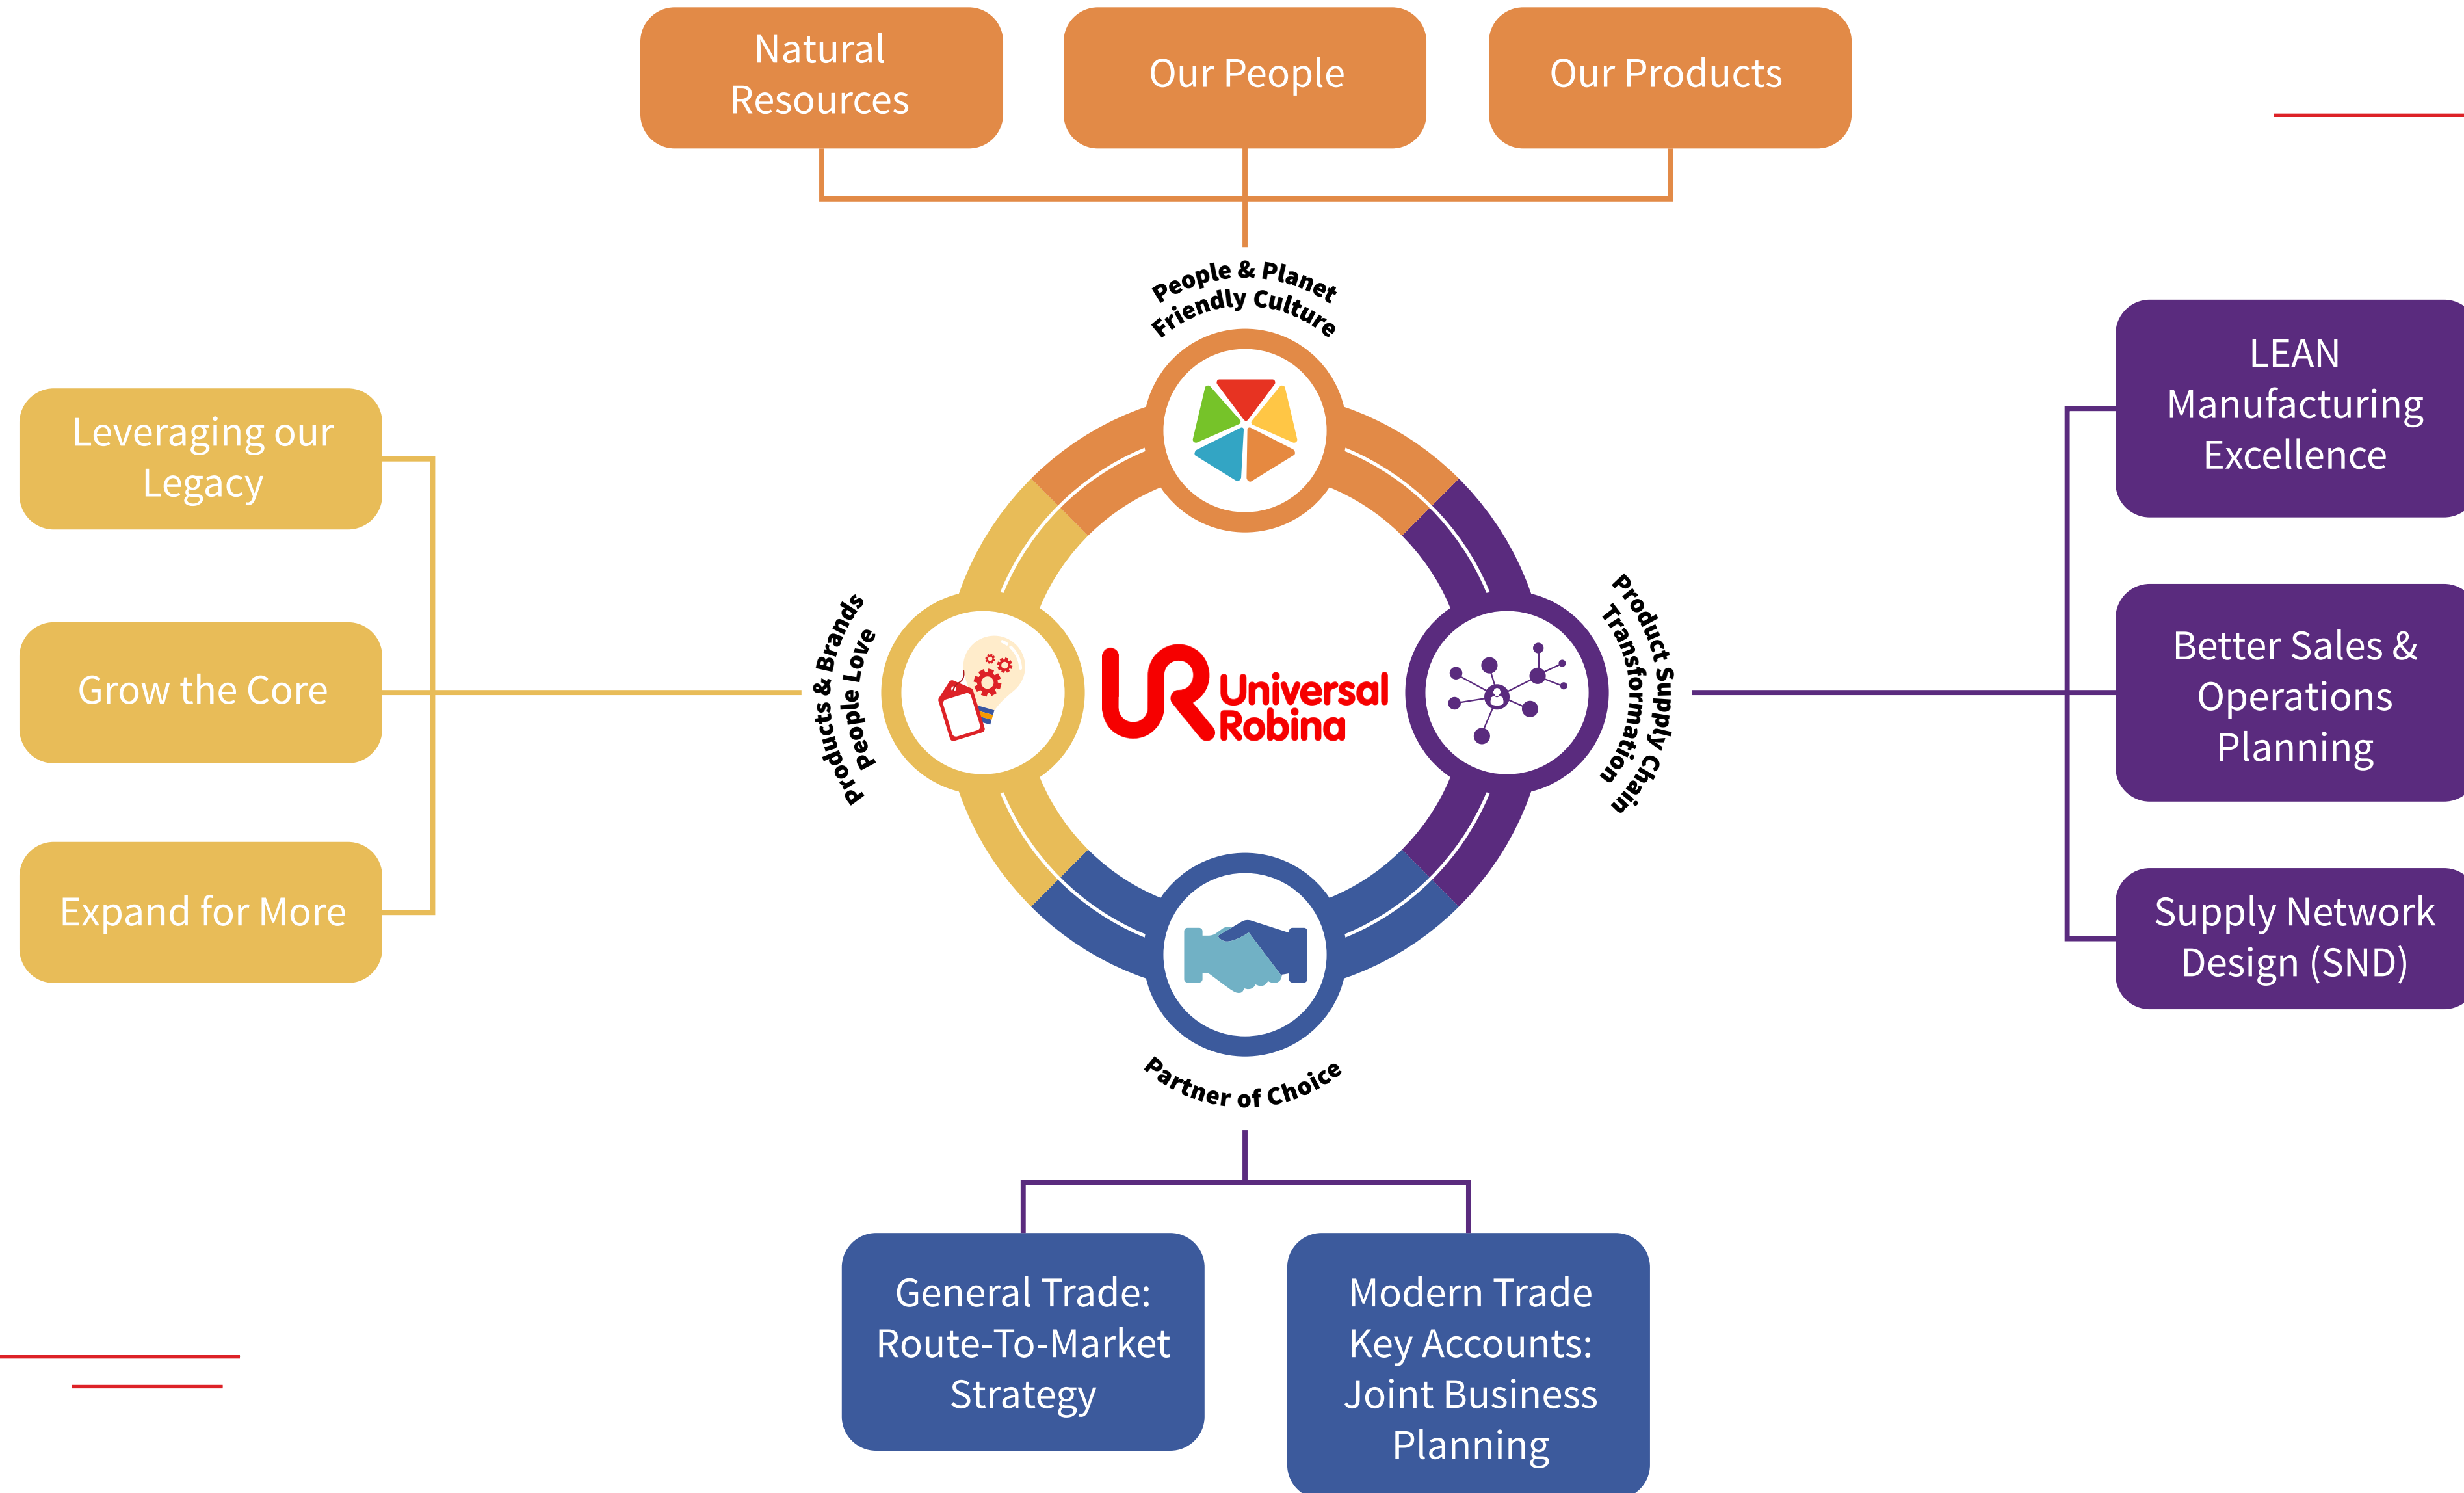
Natural Resources

Our People

Our Products

People & Planet Friendly Culture

Leveraging our Legacy

Grow the Core

Expand for More

Products & Brands People Love

UR Universal Robina

Product Supply Chain Transformation

LEAN Manufacturing Excellence

Better Sales & Operations Planning

Supply Network Design (SND)

Partner of Choice

General Trade: Route-To-Market Strategy

Modern Trade Key Accounts: Joint Business Planning